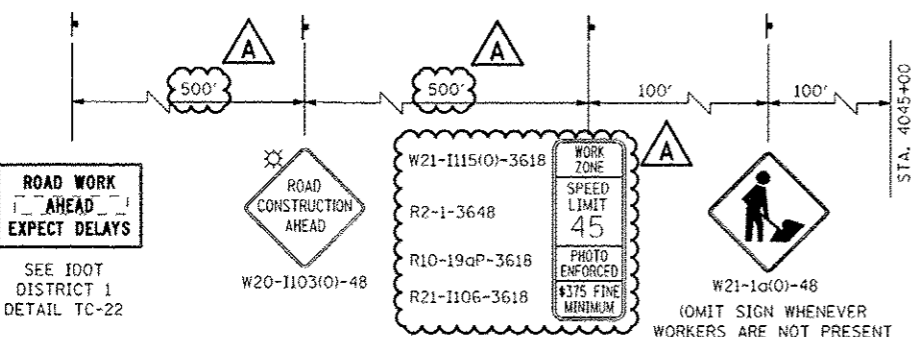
A

500'

A

500'

100'

100'

STA. 4045+00

ROAD WORK
AHEAD
EXPECT DELAYS

SEE IDOT
DISTRICT 1
DETAIL TC-22

ROAD
CONSTRUCTION
AHEAD

W20-I103(O)-48

W21-I115(O)-3618

R2-1-3648

R10-19aP-3618

R21-I106-3618

WORK
ZONE

SPEED
LIMIT
45

PHOTO
ENFORCED

$375 FINE
MINIMUM

A

W21-1a(O)-48

(OMIT SIGN WHENEVER
WORKERS ARE NOT PRESENT